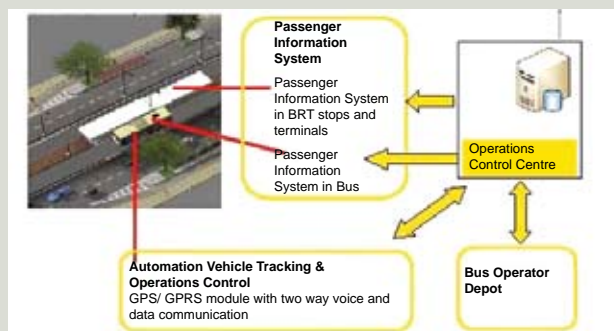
Passenger Information System

Passenger Information System in BRT stops and terminals

Passenger Information System in Bus

Operations Control Centre

Automation Vehicle Tracking & Operations Control
GPS/ GPRS module with two way voice and data communication

Bus Operator Depot